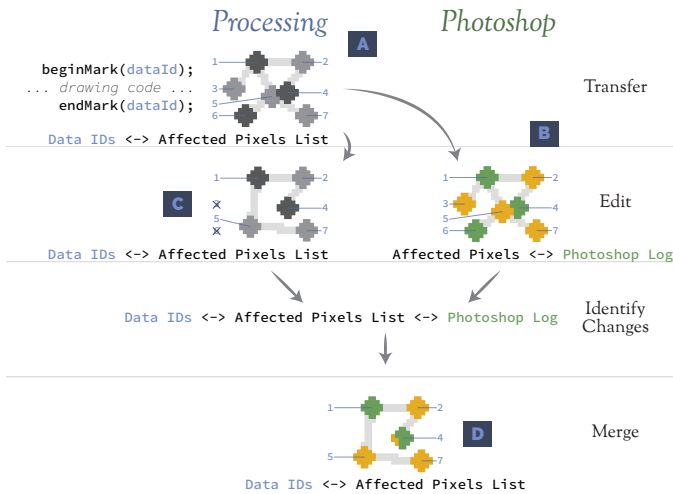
Processing

Photoshop

A

beginMark(dataId);
... drawing code ...
endMark(dataId);

1 2 3 4 5 6 7

Transfer

Data IDs <-> Affected Pixels List

B

C

1 2 5 4 7

Edit

1 2 3 4 5 6 7

Data IDs <-> Affected Pixels List

Affected Pixels <-> Photoshop Log

Data IDs <-> Affected Pixels List <-> Photoshop Log

Identify Changes

1 2 4 5 7

D

Merge

Data IDs <-> Affected Pixels List